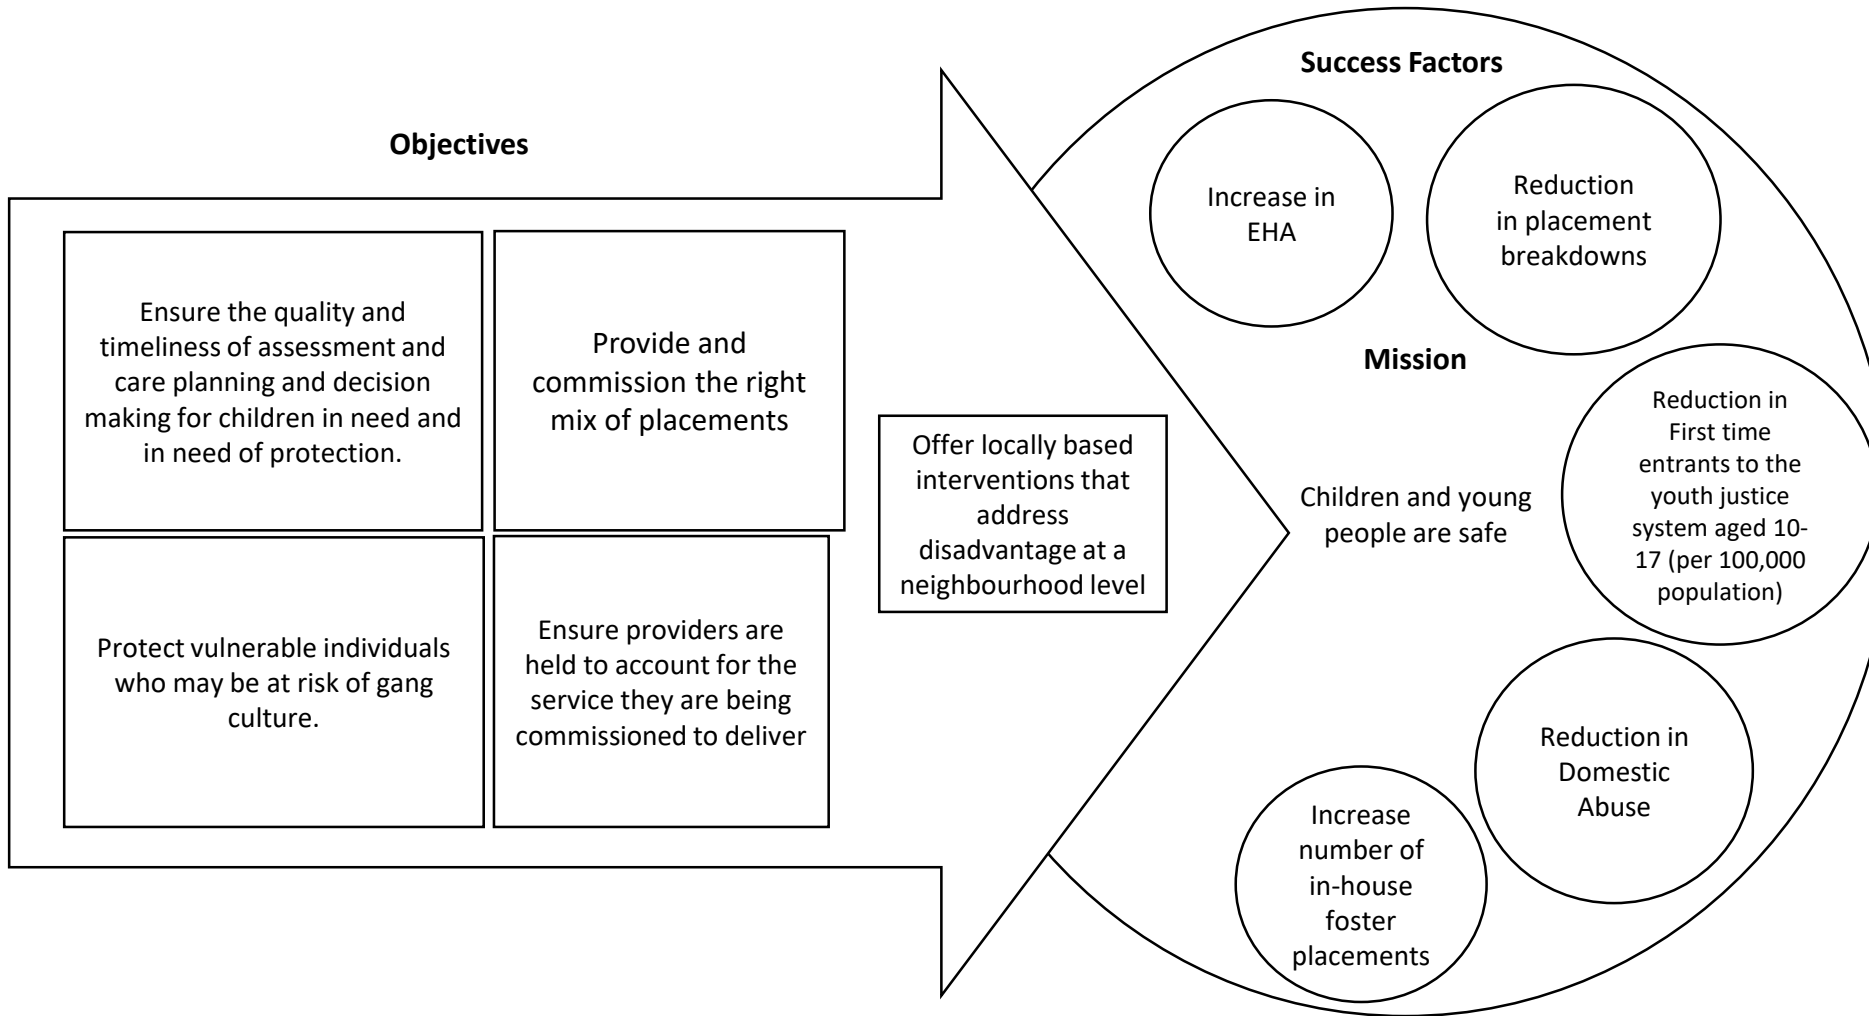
Objectives

Ensure the quality and timeliness of assessment and care planning and decision making for children in need and in need of protection.

Provide and commission the right mix of placements

Protect vulnerable individuals who may be at risk of gang culture.

Ensure providers are held to account for the service they are being commissioned to deliver

Offer locally based interventions that address disadvantage at a neighbourhood level

Success Factors

Increase in EHA

Reduction in placement breakdowns

Mission

Children and young people are safe

Reduction in First time entrants to the youth justice system aged 10-17 (per 100,000 population)

Reduction in Domestic Abuse

Increase number of in-house foster placements